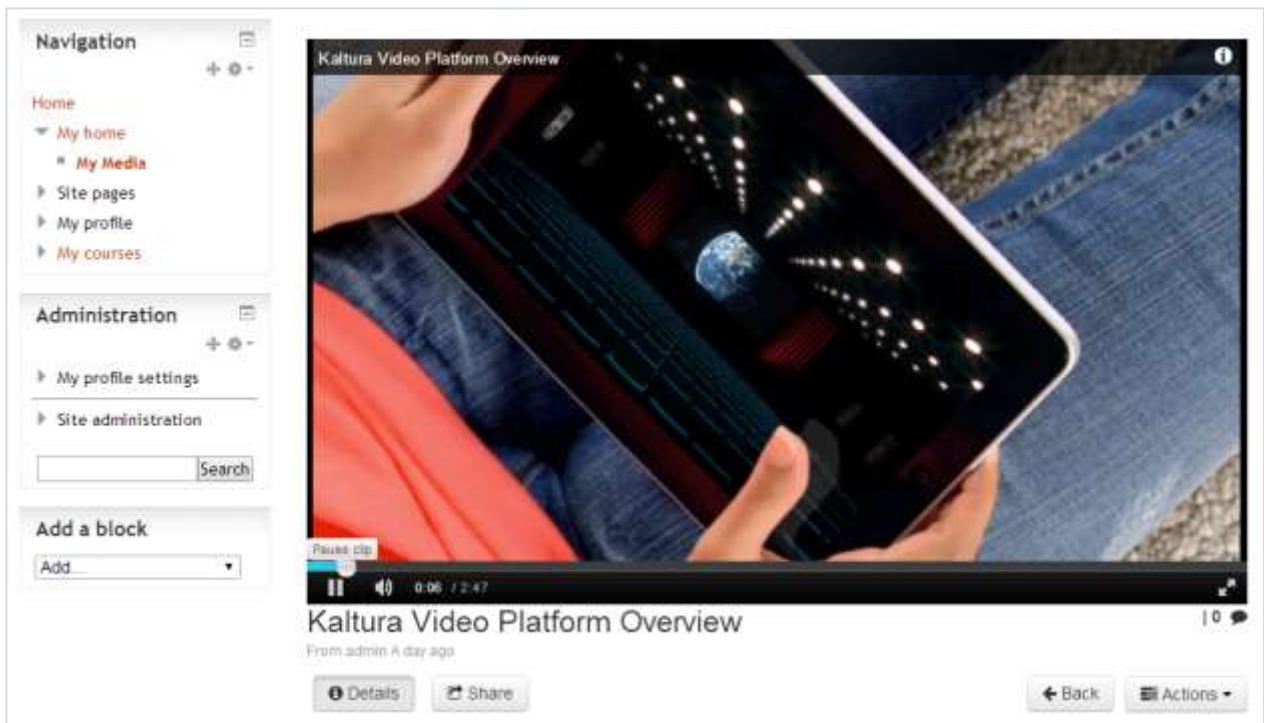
Navigation

Home
My home
My Media
Site pages
My profile
My courses

Administration

My profile settings
Site administration

Search

Add a block

Add...

Kaltura Video Platform Overview

Pause clip

0:06 / 2:47

Kaltura Video Platform Overview

| 0

From admin A day ago

Details

Share

Back

Actions